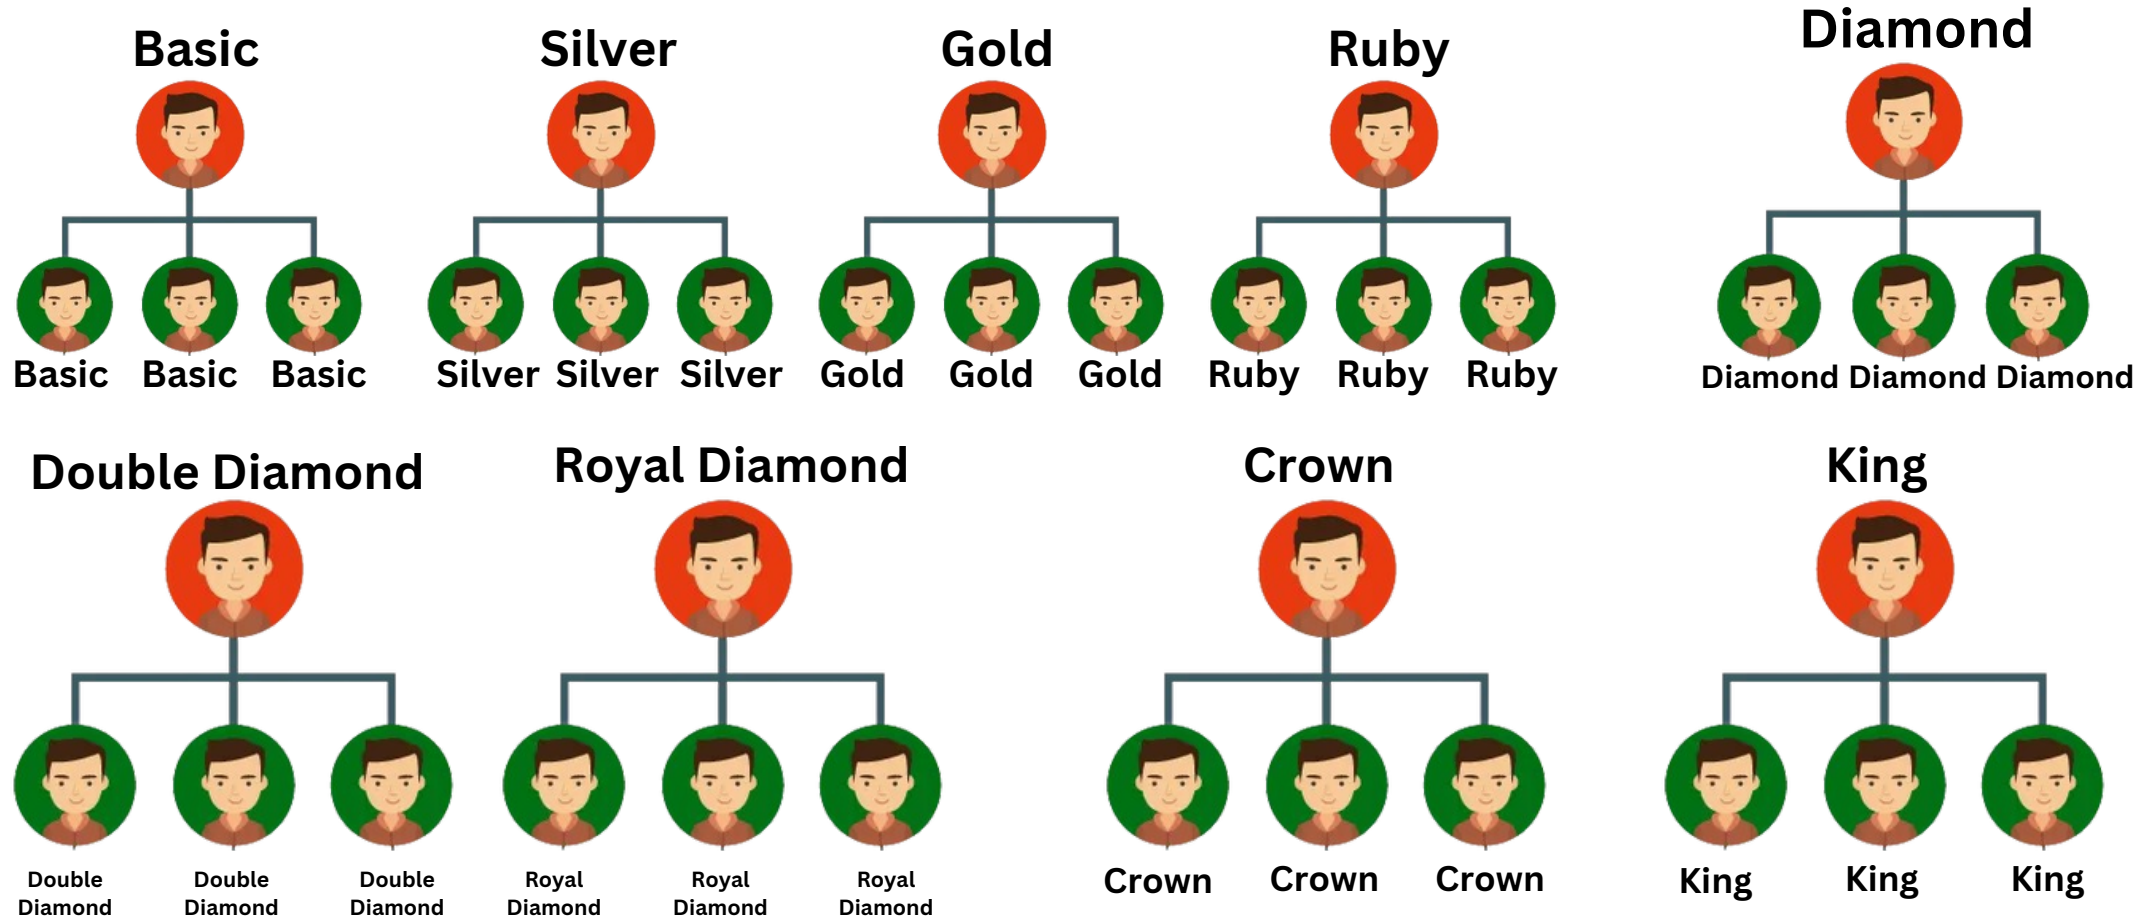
Basic

Basic Basic Basic

Silver

Silver Silver Silver

Gold

Gold Gold Gold

Ruby

Ruby Ruby Ruby

Diamond

Diamond Diamond Diamond

Double Diamond

Double Diamond Double Diamond Double Diamond

Royal Diamond

Royal Diamond Royal Diamond Royal Diamond

Crown

Crown Crown Crown

King

King King King